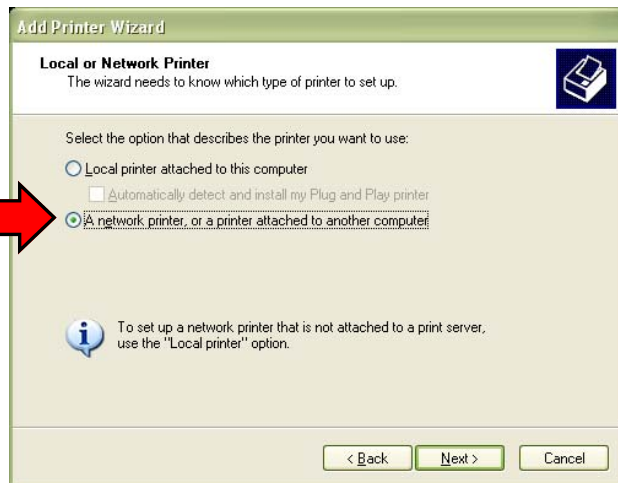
Add Printer Wizard

Local or Network Printer
The wizard needs to know which type of printer to set up.

Select the option that describes the printer you want to use:

Local printer attached to this computer

Automatically detect and install my Plug and Play printer

A network printer, or a printer attached to another computer

To set up a network printer that is not attached to a print server, use the "Local printer" option.

< Back
Next >
Cancel